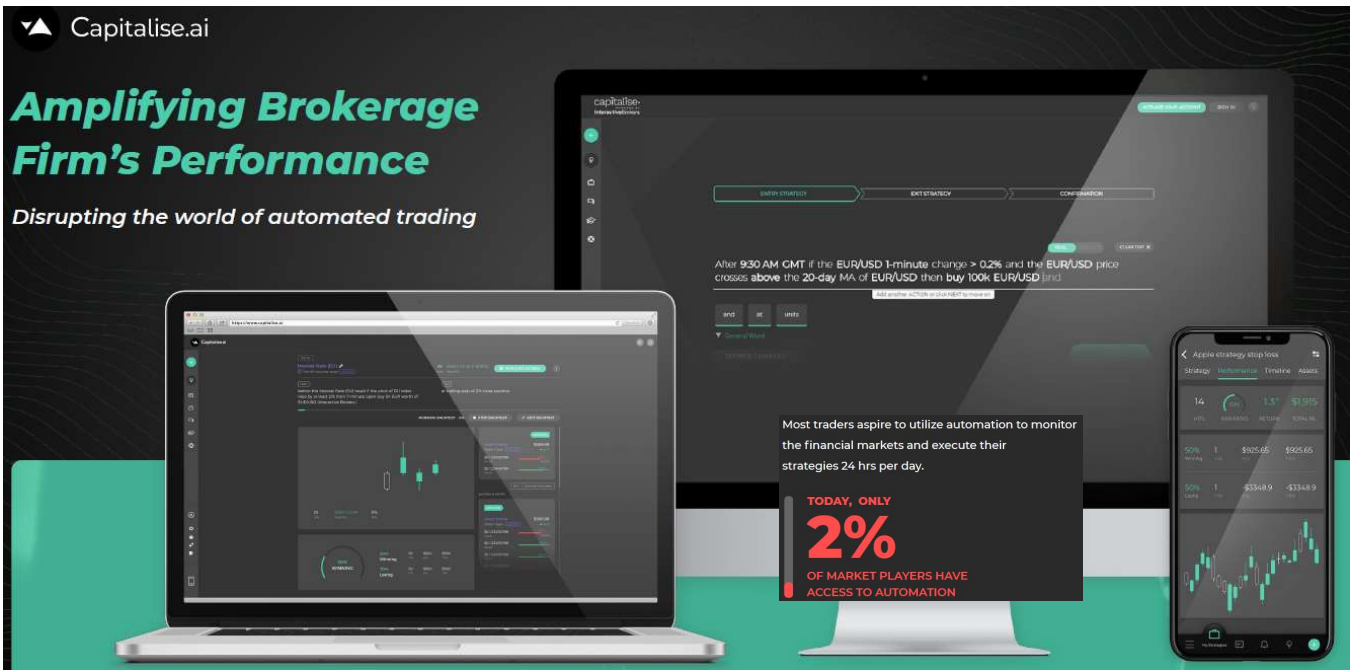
Capitalise.ai

Amplifying Brokerage Firm's Performance

Disrupting the world of automated trading

capitalise.ai
InteractiveBrokers

ENTRY STRATEGY
EXIT STRATEGY
CONFIRMATION

After 9:30 AM GMT if the EUR/USD 1-minute change > 0.2% and the EUR/USD price crosses above the 20-day MA of EUR/USD then buy 100k EUR/USD and

and
at
units

Most traders aspire to utilize automation to monitor the financial markets and execute their strategies 24 hrs per day.

TODAY, ONLY
2%
OF MARKET PLAYERS HAVE ACCESS TO AUTOMATION

Apple strategy stop loss
Strategy Performance Timeline Assets
14
1.5°
$1.91%
50%
1
$925.65
$925.65
50%
1
-$3348.9
-$3348.9